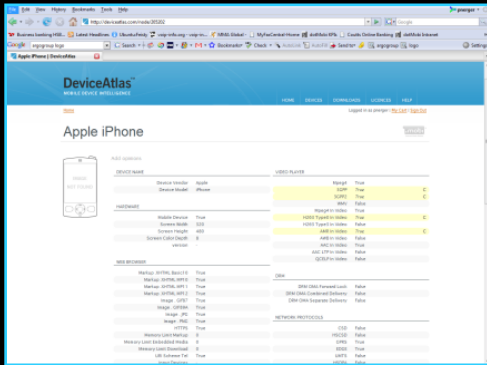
File Edit View History Bookmarks Tools Help

http://deviceatlas.com/node/385202

Google

Business banking HSB... Latest Headlines Ubuntu Feisty voip-info.org - voip-in... VIRAG Global MyFaxCentral Home dotMobi Blog dotMobi Banking dotMobi Intranet

Google Search Bookmarks Check AutoLink AutoFill Send to Settings

Apple iPhone | DeviceAtlas

DeviceAtlas™
MOBILE DEVICE INTELLIGENCE

HOME DEVICES DOWNLOADS LICENCES HELP

Home

Logged in as jpanger | My Cart | Sign Out

Apple iPhone

IMAGE NOT FOUND

Add synonym

DEVICE NAME

| | |
|---|---|
| Device Vendor | Apple |
| Device Model | iPhone |

HARDWARE

| | |
|---|---|
| Mobile Device | True |
| Screen Width | 320 |
| Screen Height | 480 |
| Screen Color Depth | 8 |
| version | |

WEB BROWSER

| | |
|---|---|
| Markup : XHTML Basic 1.0 | True |
| Markup : XHTML MP1.0 | True |
| Markup : XHTML MP1.1 | True |
| Markup : XHTML MP1.2 | True |
| Image : GIF87 | True |
| Image : GIF89A | True |
| Image : JPG | True |
| Image : PNG | True |
| HTTPS | True |
| Memory Limit Markup | 0 |
| Memory Limit Embedded Media | 0 |
| Memory Limit Download | 0 |
| URI Scheme Tel | True |

VIDEO PLAYER

| | | |
|---|---|---|
| Mpeg4 | True | |
| 3GP2 | True | C |
| 3GPP2 | True | C |
| WMV | False | |
| Mpeg4 In Video | True | |
| H263 Type0 In Video | True | C |
| H263 Type3 In Video | False | |
| H264 | False | |
| AMR In Video | True | C |
| AAC In Video | False | |
| AAC In Video | True | |
| AAC LTP In Video | False | |
| QCELP In Video | False | |

DRM

| | |
|---|---|
| DRM OMA Forward Lock | False |
| DRM OMA Combined Delivery | False |
| DRM OMA Separate Delivery | False |

NETWORK PROTOCOLS

| | |
|---|---|
| CSD | False |
| HSCSD | False |
| GPRS | True |
| EDGE | True |
| UMTS | False |